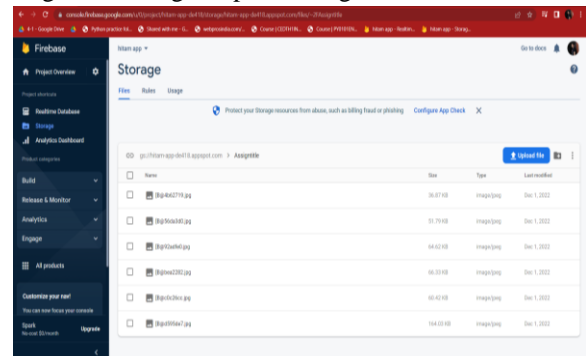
console.firebase.google.com/u/0/project/hitam-app-de418/storage/hitam-app-de418.appspot.com/files/~2FAssignttile

Firebase
Project Overview
Project shortcuts
Realtime Database
Storage
Analytics Dashboard
Product categories
Build
Release & Monitor
Analytics
Engage
All products
Customize your nav!
You can now focus your console
Spark
No cost $0/month
Upgrade

hitam app
Go to docs
Storage
Files Rules Usage
Protect your Storage resources from abuse, such as billing fraud or phishing Configure App Check

gs://hitam-app-de418.appspot.com > Assigntitle
Upload file

| Name | Size | Type | Last modified |
|---|---|---|---|
| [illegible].jpg | 36.87 KB | image/jpeg | Dec 1, 2022 |
| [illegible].jpg | 51.79 KB | image/jpeg | Dec 1, 2022 |
| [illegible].jpg | 64.62 KB | image/jpeg | Dec 1, 2022 |
| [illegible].jpg | 66.33 KB | image/jpeg | Dec 1, 2022 |
| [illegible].jpg | 60.42 KB | image/jpeg | Dec 1, 2022 |
| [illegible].jpg | 164.05 KB | image/jpeg | Dec 1, 2022 |